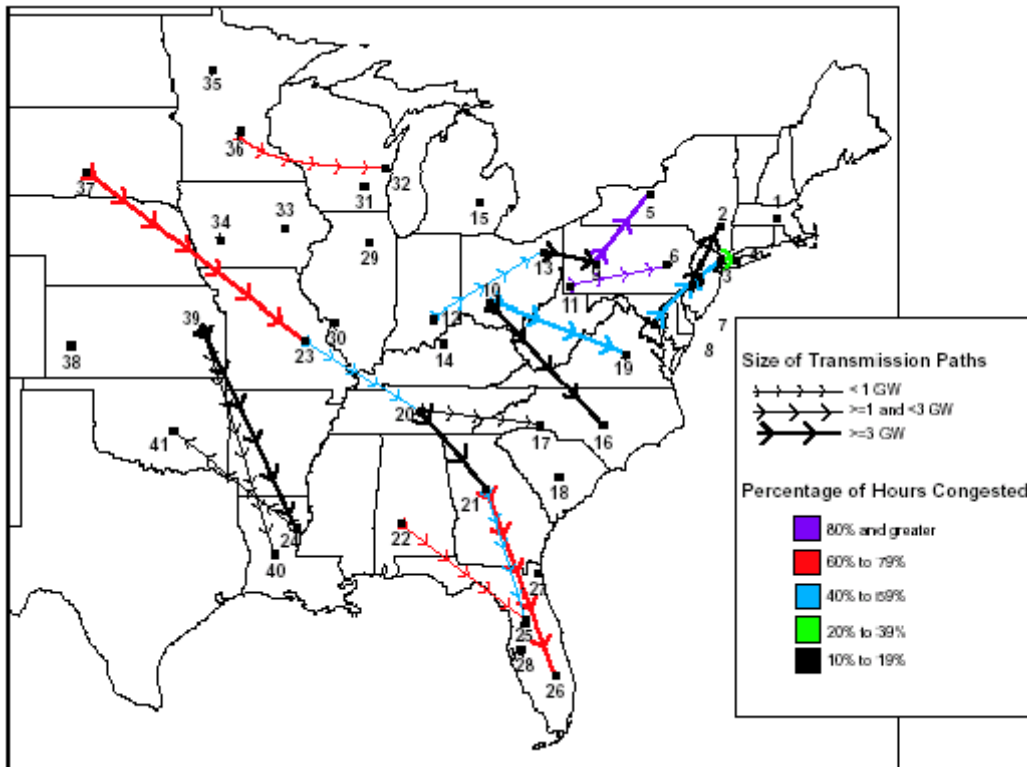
35
36
37
32
31
34
33
15
29
5
2
1
13
6
9
4
3
11
10
12
7
39
8
38
30
23
14
19
20
16
17
41
18
21
22
24
40
27
25
28
26

Size of Transmission Paths
< 1 GW
>=1 and <3 GW
>=3 GW

Percentage of Hours Congested
80% and greater
60% to 79%
40% to 59%
20% to 39%
10% to 19%